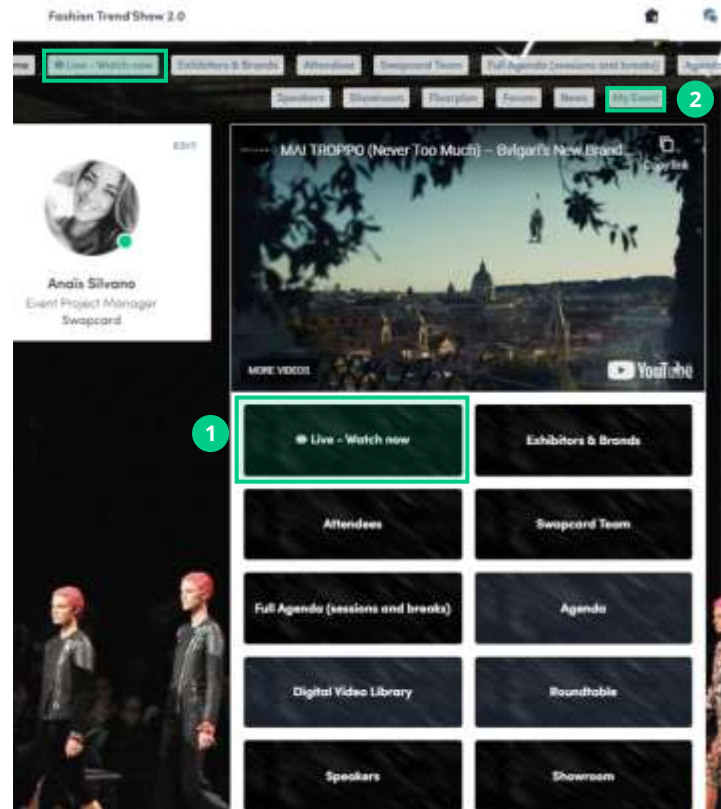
Fashion Trend Show 2.0

me | Live - Watch now | Exhibitors & Brands | Attendees | Swapcard Team | Full Agenda (sessions and breaks) | Agend

Speakers | Showroom | Floorplan | Forum | News | My Event

2

EDIT

Anaïs Silvano
Event Project Manager
Swapcard

MAI TROPPO (Never Too Much) – Bvlgari's New Brand...

Copy link

MORE VIDEOS

YouTube

1

Live - Watch now

Exhibitors & Brands

Attendees

Swapcard Team

Full Agenda (sessions and breaks)

Agenda

Digital Video Library

Roundtable

Speakers

Showroom